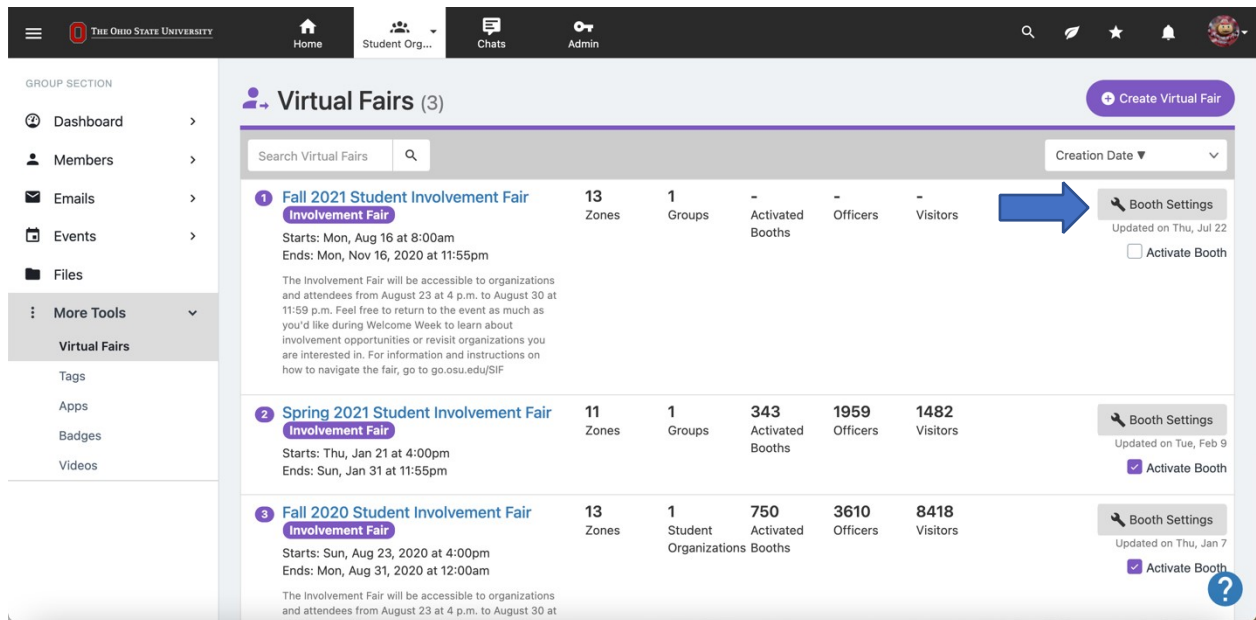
THE OHIO STATE UNIVERSITY

Home
Student Org...
Chats
Admin

GROUP SECTION
Dashboard
Members
Emails
Events
Files
More Tools
Virtual Fairs
Tags
Apps
Badges
Videos

Virtual Fairs (3)

Create Virtual Fair

Search Virtual Fairs

Creation Date ▼

1 Fall 2021 Student Involvement Fair
Involvement Fair
Starts: Mon, Aug 16 at 8:00am
Ends: Mon, Nov 16, 2020 at 11:55pm
The Involvement Fair will be accessible to organizations and attendees from August 23 at 4 p.m. to August 30 at 11:59 p.m. Feel free to return to the event as much as you'd like during Welcome Week to learn about involvement opportunities or revisit organizations you are interested in. For information and instructions on how to navigate the fair, go to go.osu.edu/SIF

13 Zones
1 Groups
- Activated Booths
- Officers
- Visitors

Booth Settings
Updated on Thu, Jul 22
Activate Booth

2 Spring 2021 Student Involvement Fair
Involvement Fair
Starts: Thu, Jan 21 at 4:00pm
Ends: Sun, Jan 31 at 11:55pm

11 Zones
1 Groups
343 Activated Booths
1959 Officers
1482 Visitors

Booth Settings
Updated on Tue, Feb 9
Activate Booth

3 Fall 2020 Student Involvement Fair
Involvement Fair
Starts: Sun, Aug 23, 2020 at 4:00pm
Ends: Mon, Aug 31, 2020 at 12:00am
The Involvement Fair will be accessible to organizations and attendees from August 23 at 4 p.m. to August 30 at

13 Zones
1 Student Organizations
750 Activated Booths
3610 Officers
8418 Visitors

Booth Settings
Updated on Thu, Jan 7
Activate Booth

?